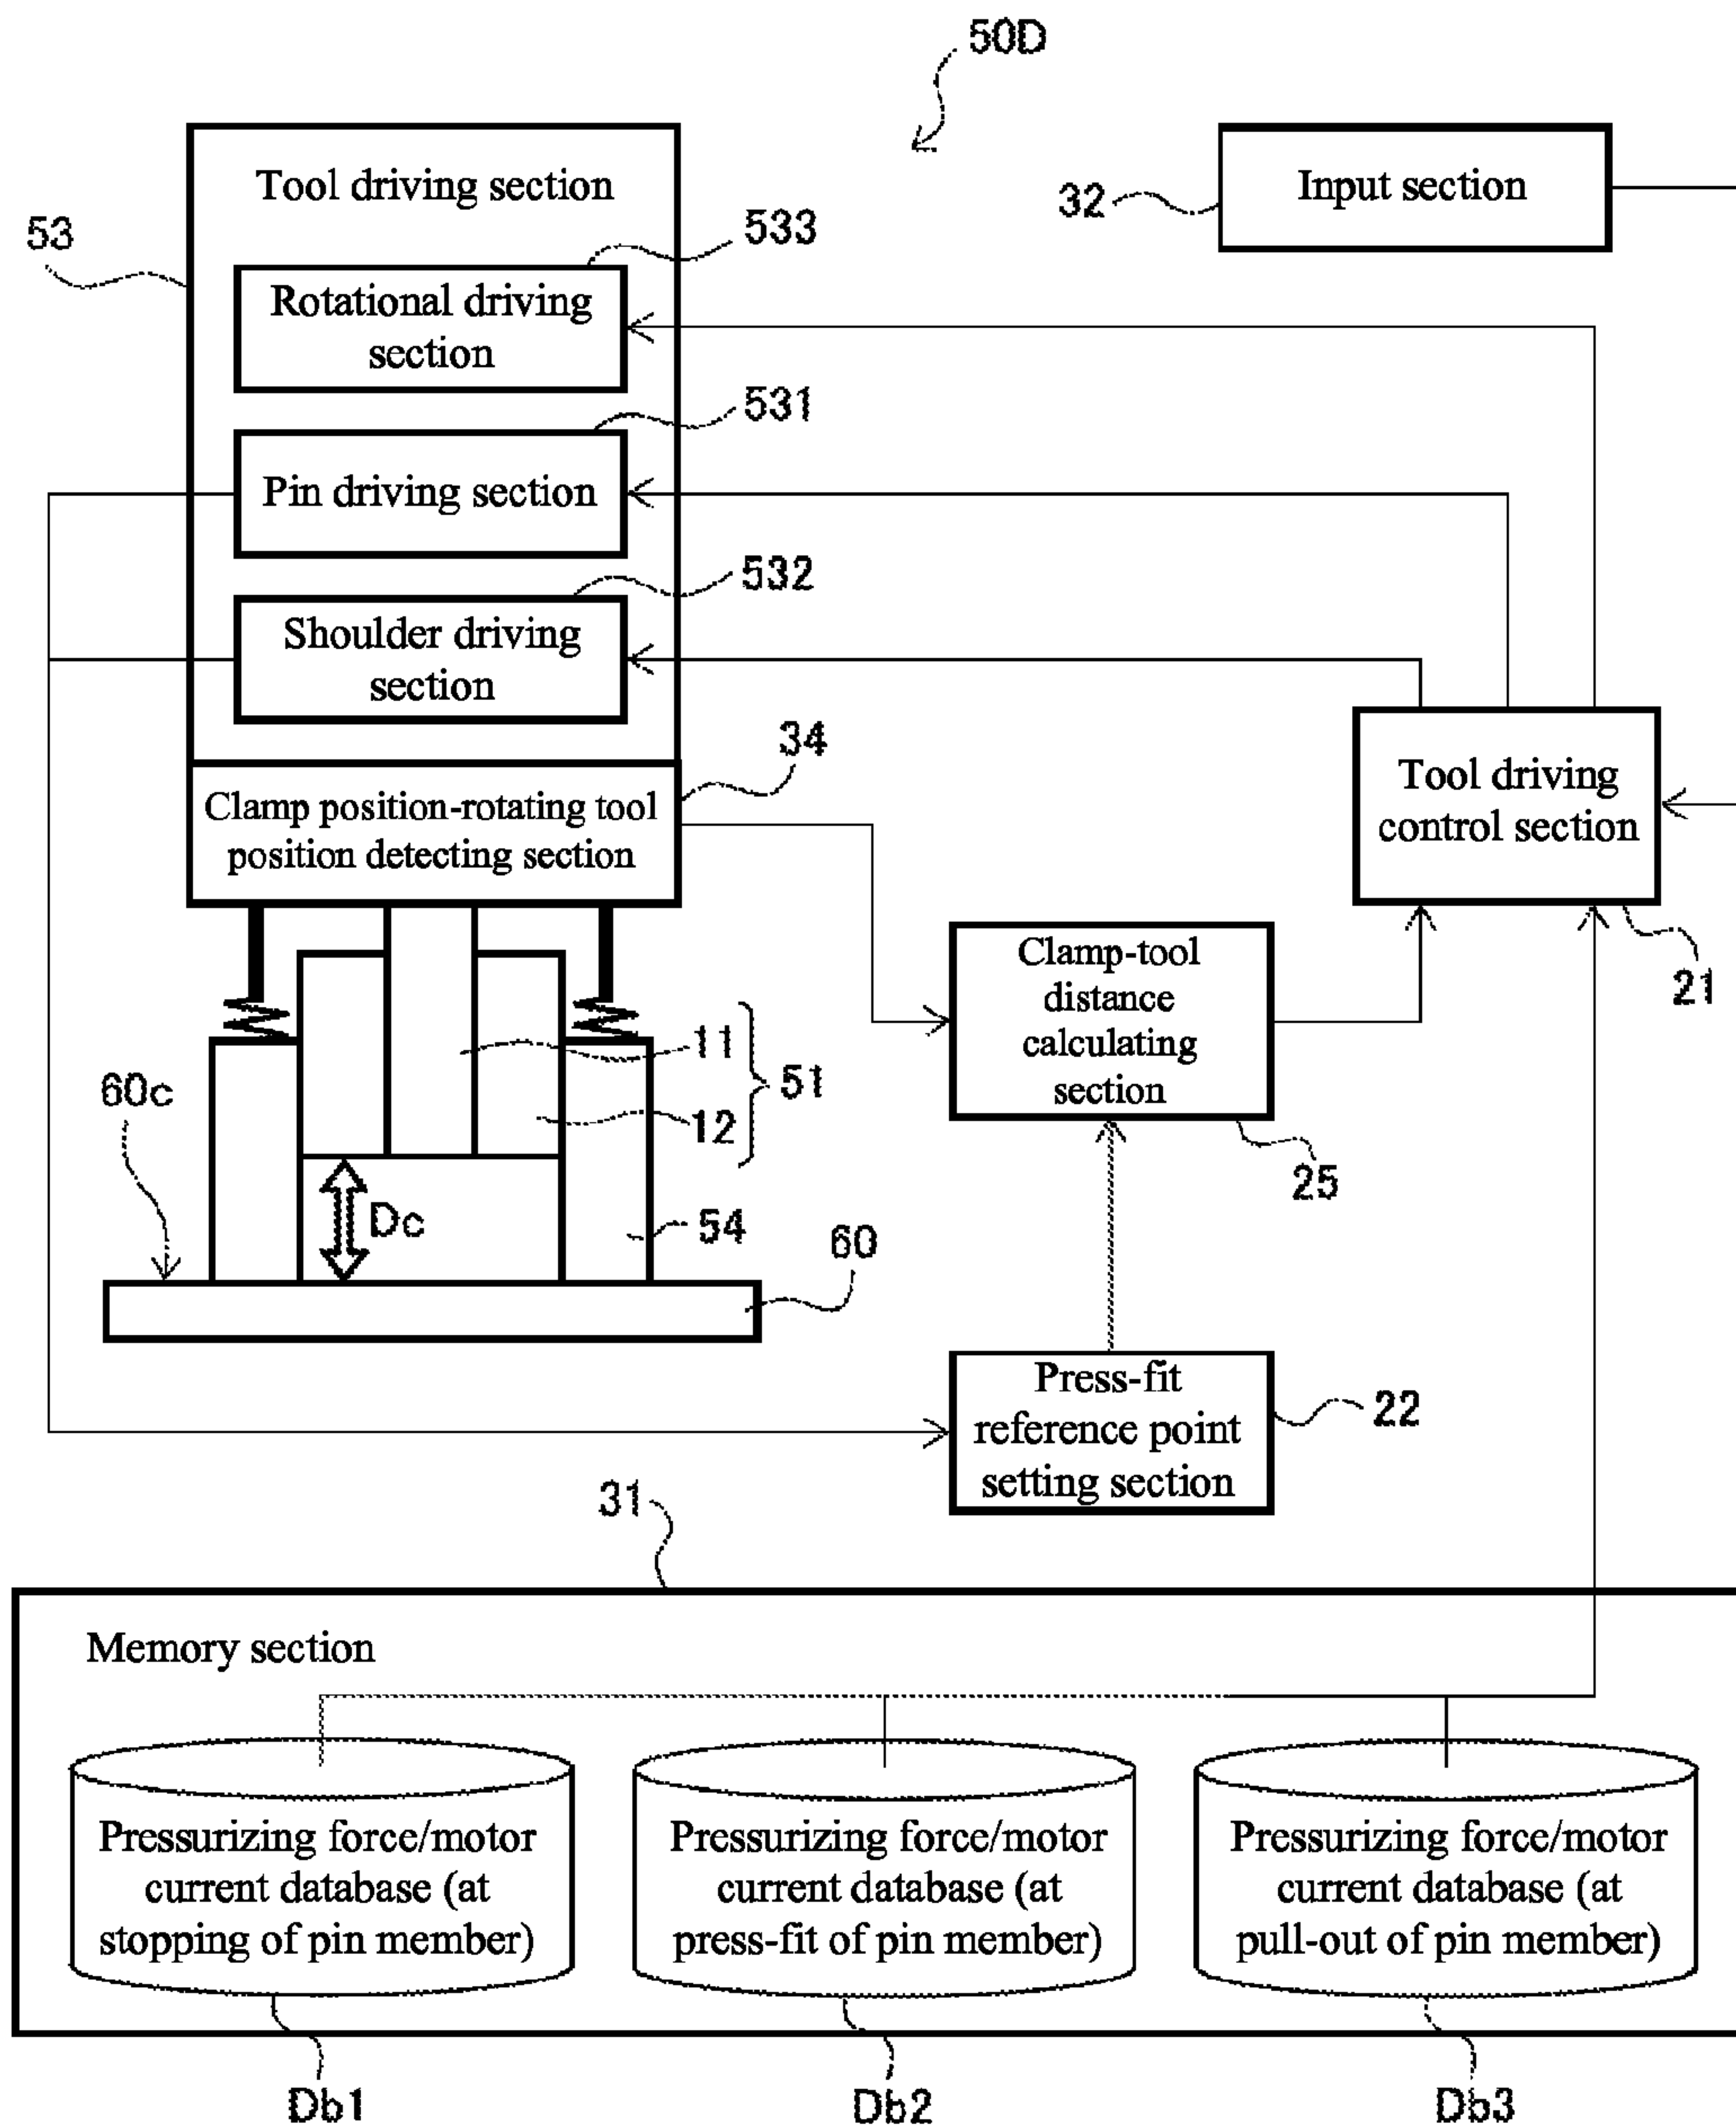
50D

Tool driving section

53

533

Rotational driving section

531

Pin driving section

532

Shoulder driving section

34

Clamp position-rotating tool position detecting section

32

Input section

Tool driving control section

21

Clamp-tool distance calculating section

25

11

51

12

60c

Dc

54

60

Press-fit reference point setting section

22

31

Memory section

Pressurizing force/motor current database (at stopping of pin member)

Pressurizing force/motor current database (at press-fit of pin member)

Pressurizing force/motor current database (at pull-out of pin member)

Db1

Db2

Db3